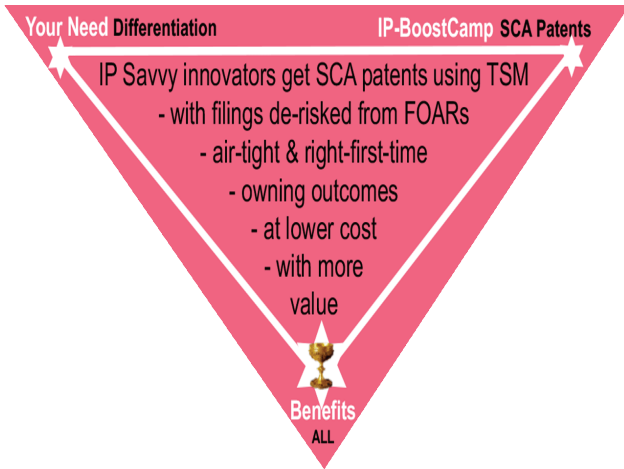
Your Need Differentiation

IP-BoostCamp SCA Patents

IP Savvy innovators get SCA patents using TSM
- with filings de-risked from FOARs
- air-tight & right-first-time
- owning outcomes
- at lower cost
- with more value

Benefits
ALL